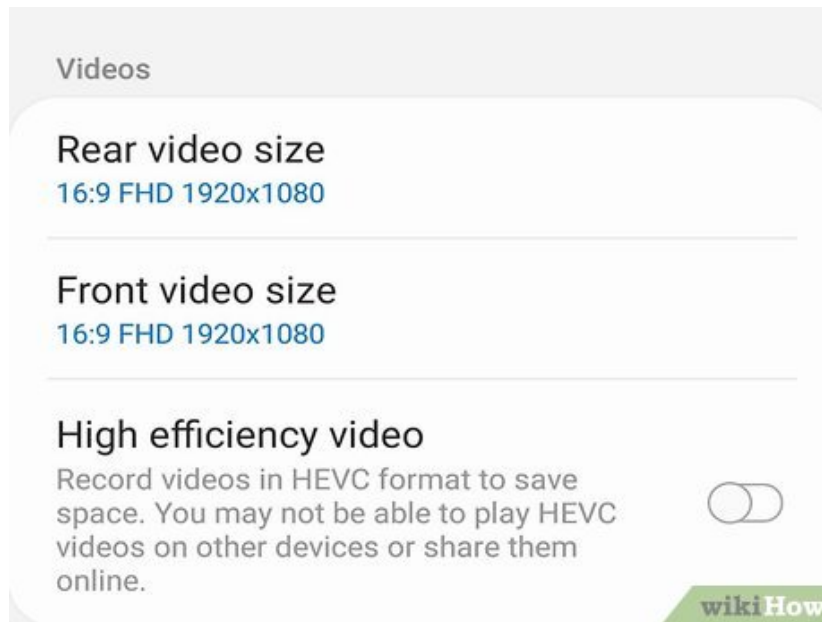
Videos

Rear video size
16:9 FHD 1920x1080

Front video size
16:9 FHD 1920x1080

High efficiency video
Record videos in HEVC format to save space. You may not be able to play HEVC videos on other devices or share them online.

wikiHow